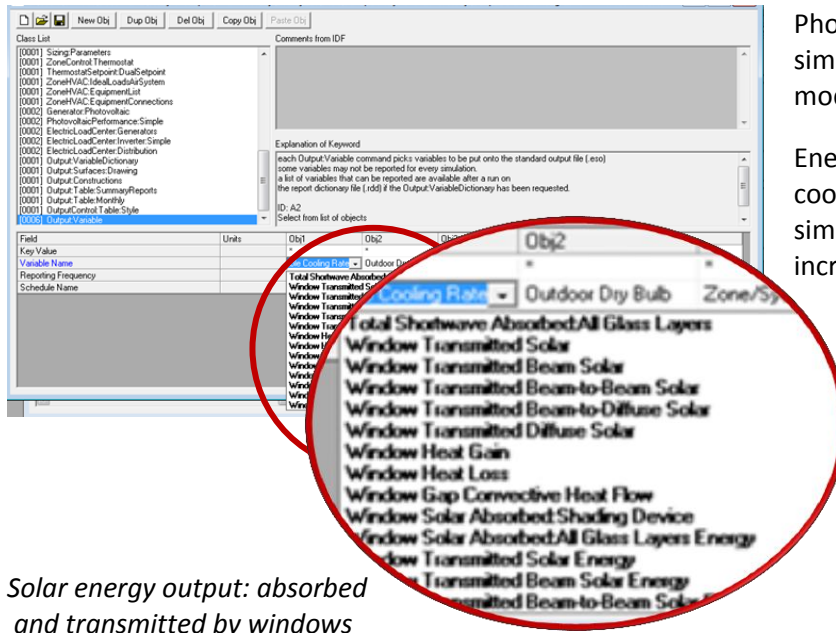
New Obj | Dup Obj | Del Obj | Copy Obj | Paste Obj

Class List

[0001] Sizing:Parameters
[0001] ZoneControl:Thermostat
[0001] ThermostatSetpoint:DualSetpoint
[0001] ZoneHVAC:IdealLoadsAirSystem
[0001] ZoneHVAC:EquipmentList
[0001] ZoneHVAC:EquipmentConnections
[0001] Generator:Photovoltaic
[0002] PhotovoltaicPerformance:Simple
[0001] ElectricLoadCenter:Generators
[0002] ElectricLoadCenter:Inverter:Simple
[0002] ElectricLoadCenter:Distribution
[0001] Output:VariableDictionary
[0001] Output:Surfaces:Drawing
[0001] Output:Constructions
[0001] Output:Table:SummaryReports
[0001] Output:Table:Monthly
[0001] OutputControl:Table:Style
[0006] Output:Variable

Comments from IDF

Explanation of Keyword

each Output:Variable command picks variables to be put onto the standard output file (.eso)
some variables may not be reported for every simulation.
a list of variables that can be reported are available after a run on
the report dictionary file (.rdd) if the Output:VariableDictionary has been requested.

ID: A2
Select from list of objects

| Field | Units | Obj1 | Obj2 |
|---|---|---|---|
| Key Value | | * | * |
| Variable Name | | e Cooling Rate | Outdoor Dry Bulb |
| Reporting Frequency | | | |
| Schedule Name | | | |

Obj2
*
Cooling Rate | Outdoor Dry Bulb | Zone/Sy

Total Shortwave Absorbed:All Glass Layers
Window Transmitted Solar
Window Transmitted Beam Solar
Window Transmitted Beam-to-Beam Solar
Window Transmitted Beam-to-Diffuse Solar
Window Transmitted Diffuse Solar
Window Heat Gain
Window Heat Loss
Window Gap Convective Heat Flow
Window Solar Absorbed:Shading Device
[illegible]ndow Solar Absorbed:All Glass Layers Energy
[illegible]dow Transmitted Solar Energy
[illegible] Transmitted Beam Solar Energy
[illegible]smitted Beam-to-Beam Sola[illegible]

Pho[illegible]
sim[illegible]
mod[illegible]

Ene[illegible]
coo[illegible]
sim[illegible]
incr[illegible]

Solar energy output: absorbed and transmitted by windows